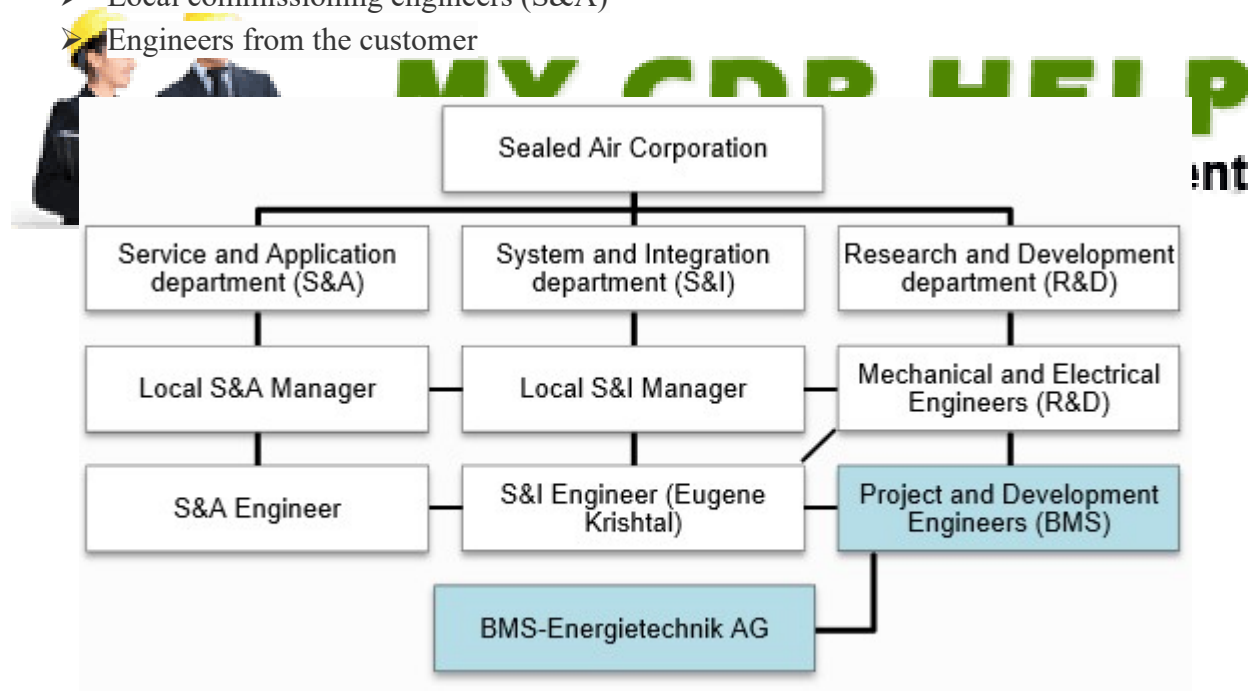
➢ Local commissioning engineers (S&A)
➢ Engineers from the customer

MY CDR HELP
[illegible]ent

Sealed Air Corporation

Service and Application department (S&A)

System and Integration department (S&I)

Research and Development department (R&D)

Local S&A Manager

Local S&I Manager

Mechanical and Electrical Engineers (R&D)

S&A Engineer

S&I Engineer (Eugene Krishtal)

Project and Development Engineers (BMS)

BMS-Energietechnik AG